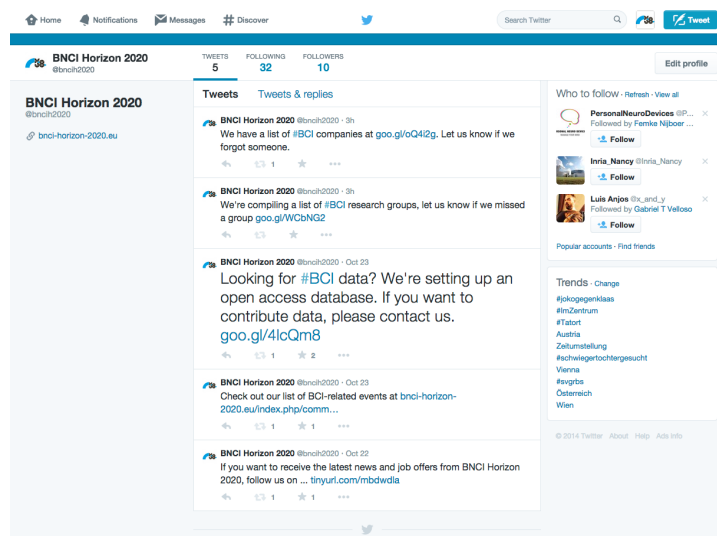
Home Notifications Messages # Discover

Search Twitter

Tweet

BNCI Horizon 2020
@bncih2020

TWEETS 5 FOLLOWING 32 FOLLOWERS 10

Edit profile

BNCI Horizon 2020
@bncih2020

bnci-horizon-2020.eu

Tweets Tweets & replies

BNCI Horizon 2020 @bncih2020 · 3h
We have a list of #BCI companies at goo.gl/oQ4i2g. Let us know if we forgot someone.
1

BNCI Horizon 2020 @bncih2020 · 3h
We're compiling a list of #BCI research groups, let us know if we missed a group goo.gl/WCbNG2

BNCI Horizon 2020 @bncih2020 · Oct 23
Looking for #BCI data? We're setting up an open access database. If you want to contribute data, please contact us. goo.gl/4lcQm8
1 2

BNCI Horizon 2020 @bncih2020 · Oct 23
Check out our list of BCI-related events at bnci-horizon-2020.eu/index.php/comm…
1 1

BNCI Horizon 2020 @bncih2020 · Oct 22
If you want to receive the latest news and job offers from BNCI Horizon 2020, follow us on ... tinyurl.com/mbdwdla
1 1

Who to follow · Refresh · View all

PersonalNeuroDevices @P...
Followed by Femke Nijboer ...
Follow

Inria_Nancy @Inria_Nancy
Follow

Luis Anjos @x_and_y
Followed by Gabriel T Velloso
Follow

Popular accounts · Find friends

Trends · Change
#jokogegenklaas
#ImZentrum
#Tatort
Austria
Zeitumstellung
#schwiegertochtergesucht
Vienna
#svgrbs
Österreich
Wien

© 2014 Twitter About Help Ads info